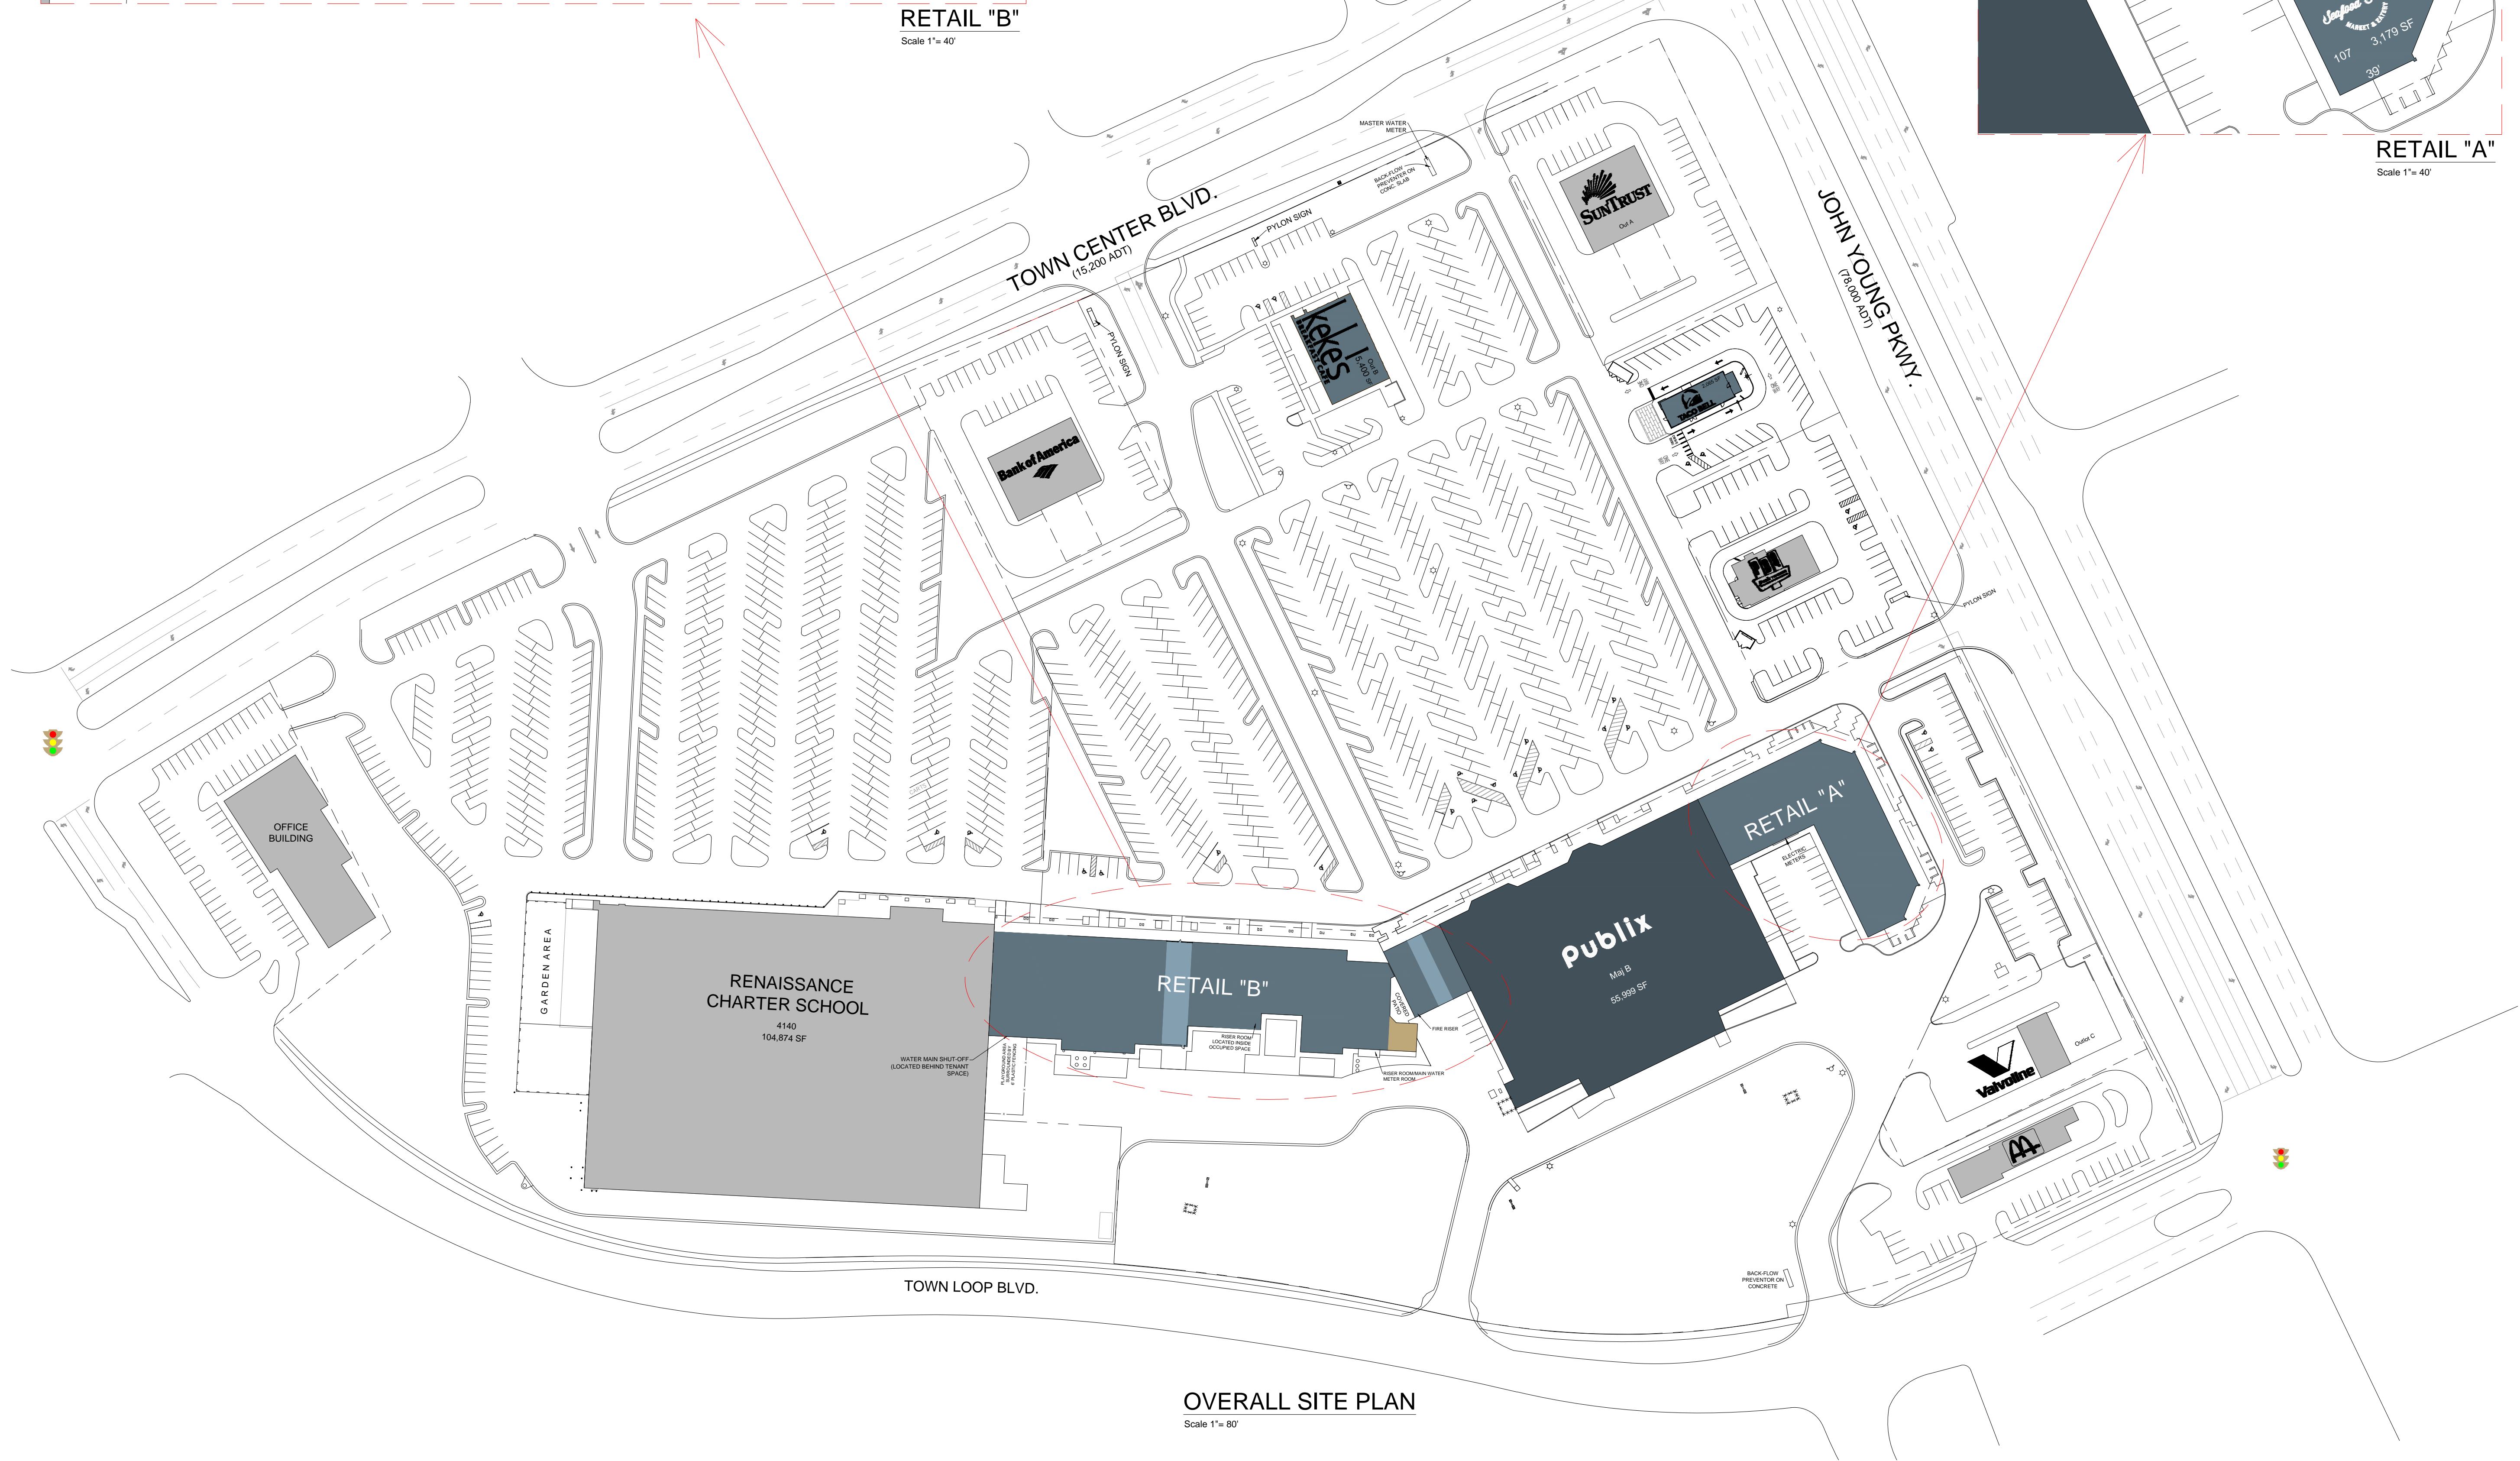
RETAIL "B"
Scale 1"= 40'

Seafood
MARKET & EATERY
107
3,179 SF
39'

RETAIL "A"
Scale 1"= 40'

TOWN CENTER BLVD.
(15,200 ADT)

JOHN YOUNG PKWY.
(78,000 ADT)

MASTER WATER METER
BACK-FLOW PREVENTER ON CONC. SLAB
PYLON SIGN
PYLON SIGN
PYLON SIGN

SUNTRUST
Out A

keke's
Out B
5,400 SF

TACO BELL

Bank of America

OFFICE BUILDING

RETAIL "A"
ELECTRIC METERS

publix
Maj B
55,999 SF

RENAISSANCE CHARTER SCHOOL
4140
104,874 SF

GARDEN AREA

RETAIL "B"

WATER MAIN SHUT-OFF (LOCATED BEHIND TENANT SPACE)
RISER ROOM LOCATED INSIDE OCCUPIED SPACE
RISER ROOM/MAIN WATER METER ROOM
FIRE RISER

Valvoline
Outlet C

BACK-FLOW PREVENTOR ON CONCRETE

TOWN LOOP BLVD.

OVERALL SITE PLAN
Scale 1"= 80'